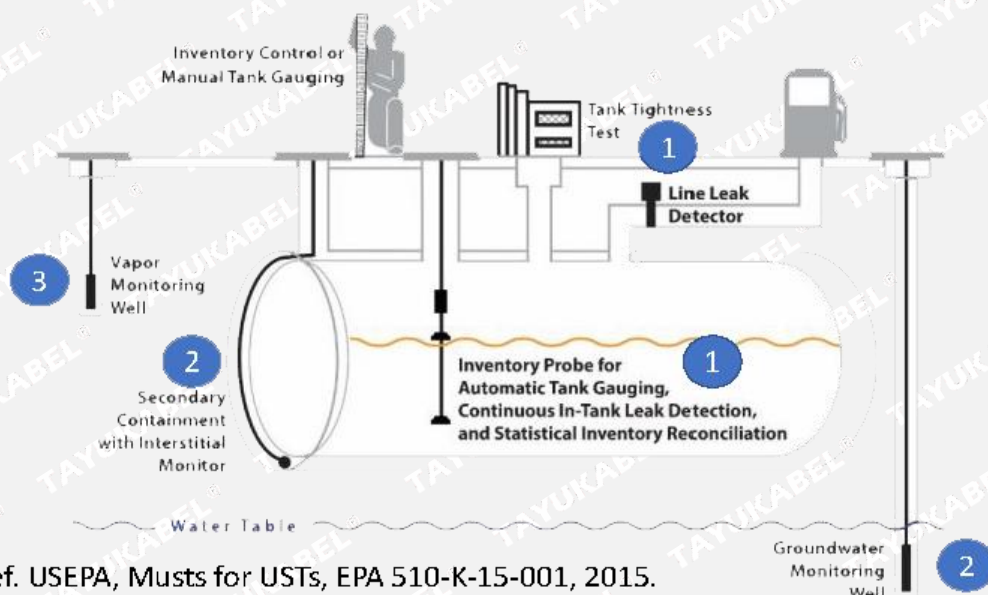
Inventory Control or Manual Tank Gauging

Tank Tightness Test

1

Line Leak Detector

3

Vapor Monitoring Well

2

Secondary Containment with Interstitial Monitor

Inventory Probe for Automatic Tank Gauging, Continuous In-Tank Leak Detection, and Statistical Inventory Reconciliation

1

Water Table

ef. USEPA, Musts for USTs, EPA 510-K-15-001, 2015.

Groundwater Monitoring Well

2

TAYUKABEL